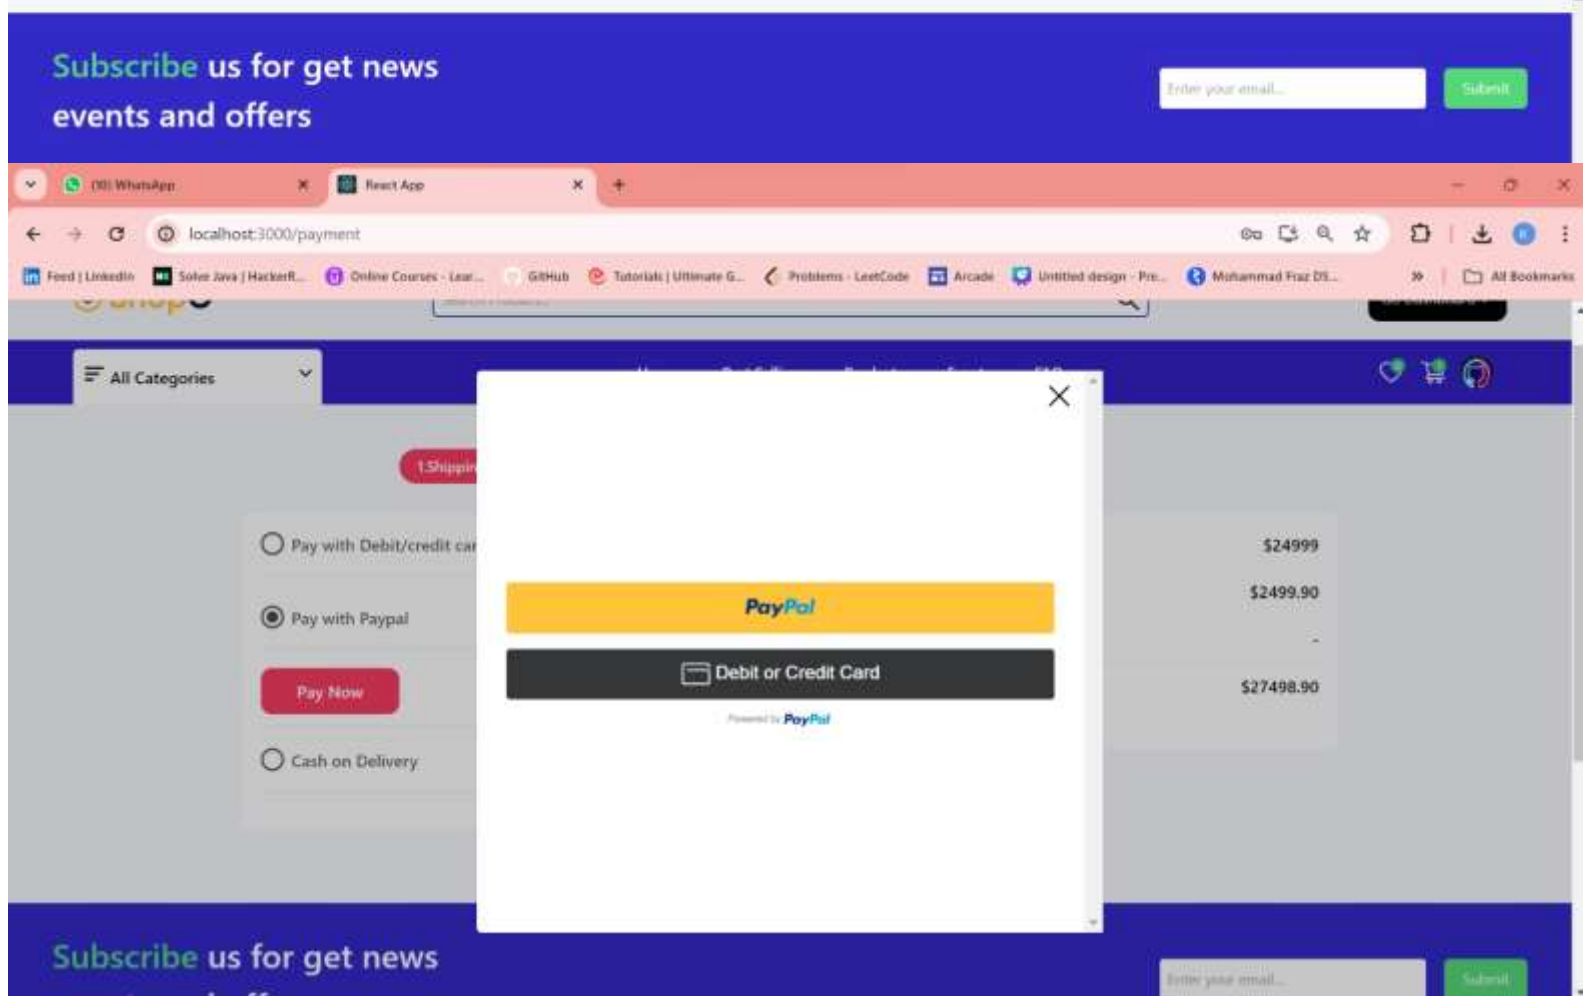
Subscribe us for get news events and offers

Enter your email...

Submit

(30) WhatsApp

React App

localhost:3000/payment

Feed | LinkedIn

Solve Java | HackerR...

Online Courses - Lear...

GitHub

Tutorials | Ultimate G...

Problems - LeetCode

Arcade

Untitled design - Pre...

Muhammad Fraz DS...

All Bookmarks

All Categories

1.Shippin

Pay with Debit/credit car

Pay with Paypal

Pay Now

Cash on Delivery

$24999

$2499.90

-

$27498.90

PayPal

Debit or Credit Card

Powered by PayPal

Subscribe us for get news

Enter your email...

Submit